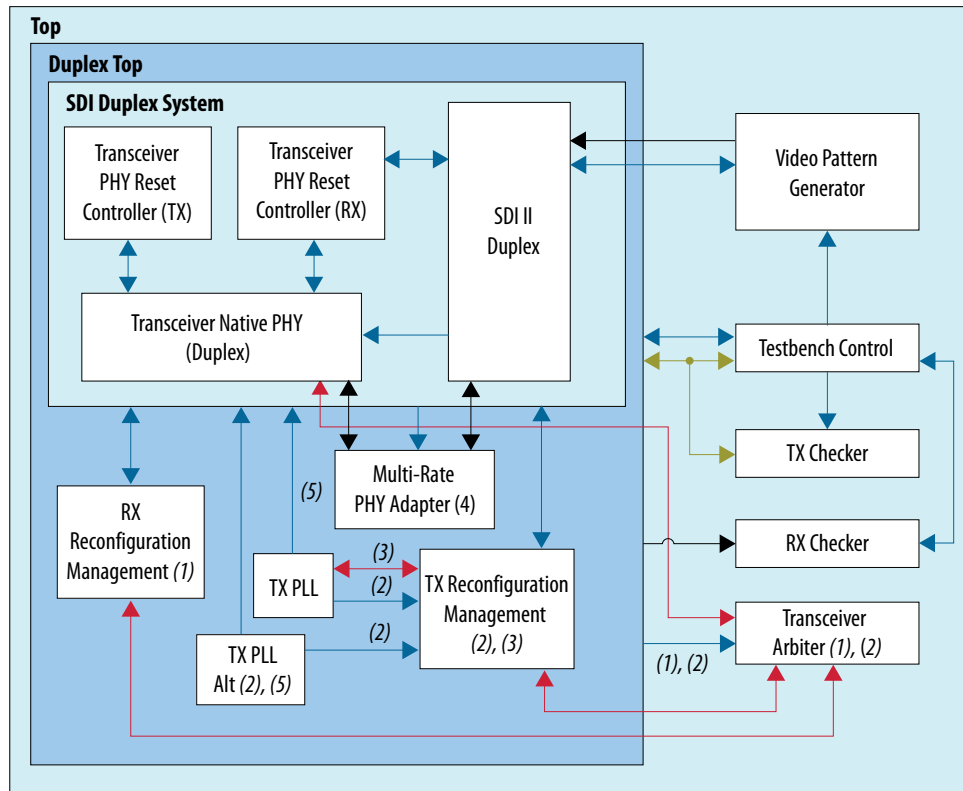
Top

Duplex Top

SDI Duplex System

Transceiver PHY Reset Controller (TX)

Transceiver PHY Reset Controller (RX)

SDI II Duplex

Video Pattern Generator

Transceiver Native PHY (Duplex)

Testbench Control

TX Checker

Multi-Rate PHY Adapter (4)

(5)

RX Reconfiguration Management *(1)*

RX Checker

(3)

TX PLL

(2)

TX Reconfiguration Management *(2)*, *(3)*

Transceiver Arbiter *(1)*, *(2)*

(2)

TX PLL Alt *(2)*, *(5)*

*(1)*, *(2)*